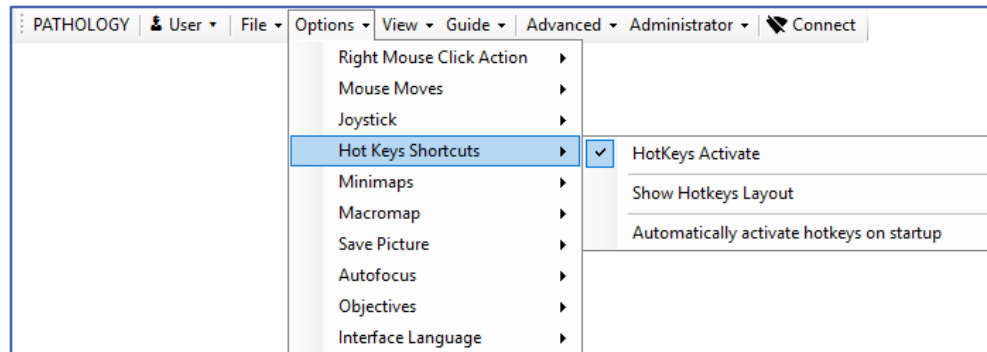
PATHOLOGY | User ▾ | File ▾ | Options ▾ | View ▾ | Guide ▾ | Advanced ▾ | Administrator ▾ | Connect

Right Mouse Click Action
Mouse Moves
Joystick
Hot Keys Shortcuts
Minimaps
Macromap
Save Picture
Autofocus
Objectives
Interface Language

✓ HotKeys Activate
Show Hotkeys Layout
Automatically activate hotkeys on startup